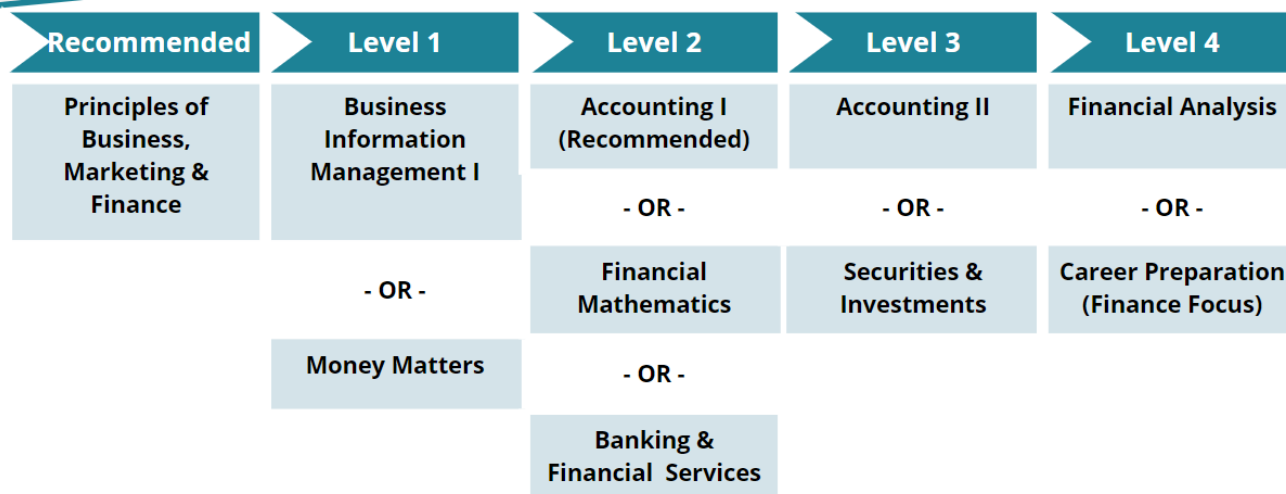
| Recommended | Level 1 | Level 2 | Level 3 | Level 4 |
|---|---|---|---|---|
| Principles of Business, Marketing & Finance | Business Information Management I | Accounting I (Recommended) | Accounting II | Financial Analysis |
| | - OR - | - OR - | - OR - | - OR - |
| | Money Matters | Financial Mathematics | Securities & Investments | Career Preparation (Finance Focus) |
| | | - OR - | | |
| | | Banking & Financial Services | | |